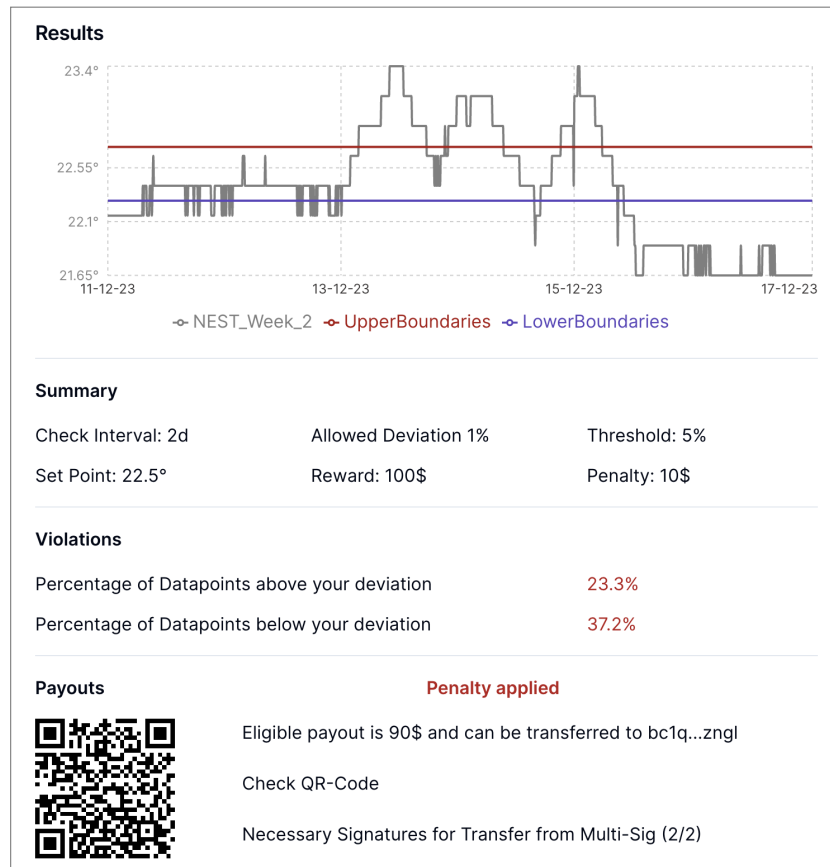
Results

23.4°
22.55°
22.1°
21.65°
11-12-23
13-12-23
15-12-23
17-12-23

NEST_Week_2 UpperBoundaries LowerBoundaries

Summary

Check Interval: 2d
Allowed Deviation 1%
Threshold: 5%

Set Point: 22.5°
Reward: 100$
Penalty: 10$

Violations

Percentage of Datapoints above your deviation 23.3%

Percentage of Datapoints below your deviation 37.2%

Payouts

Penalty applied

Eligible payout is 90$ and can be transferred to bc1q...zngl

Check QR-Code

Necessary Signatures for Transfer from Multi-Sig (2/2)